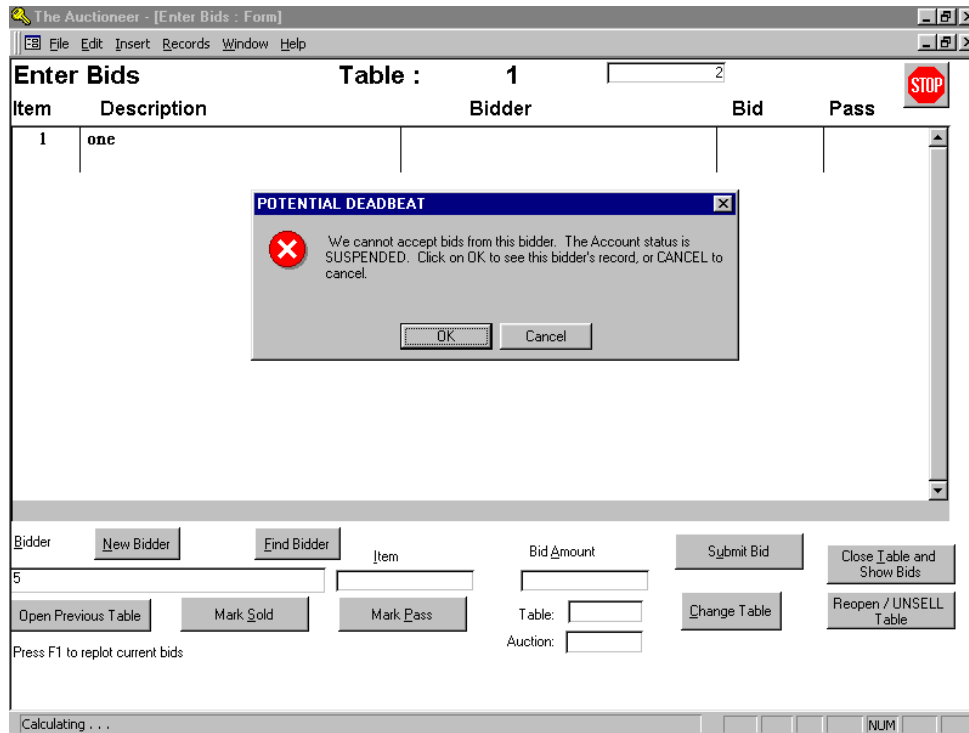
The Auctioneer - [Enter Bids : Form]

File Edit Insert Records Window Help

Enter Bids Table : 1 2

STOP

| Item | Description | Bidder | Bid | Pass |
|---|---|---|---|---|
| 1 | one | | | |

POTENTIAL DEADBEAT

We cannot accept bids from this bidder. The Account status is SUSPENDED. Click on OK to see this bidder's record, or CANCEL to cancel.

OK Cancel

Bidder New Bidder Find Bidder Item Bid Amount Submit Bid Close Table and Show Bids

5

Open Previous Table Mark Sold Mark Pass Table: Change Table Reopen / UNSELL Table

Auction:

Press F1 to replot current bids

Calculating . . .

NUM